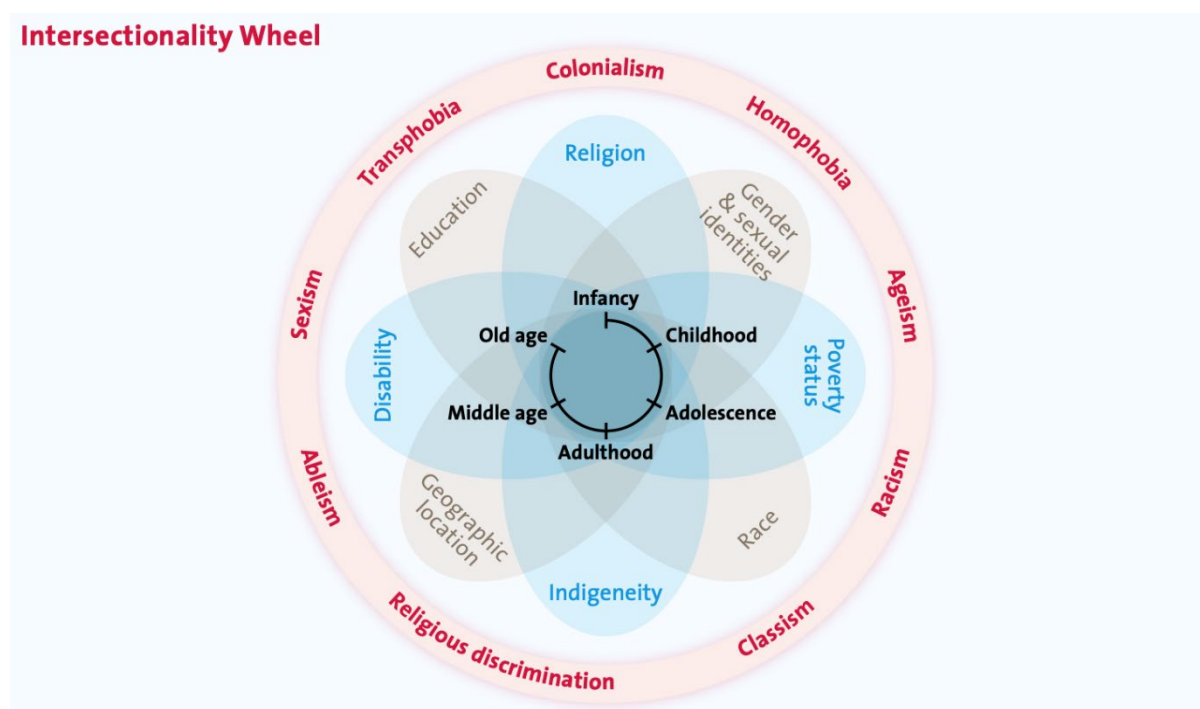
Intersectionality Wheel

Colonialism
Homophobia
Ageism
Racism
Classism
Religious discrimination
Ableism
Sexism
Transphobia

Religion
Gender & sexual identities
Poverty status
Race
Indigeneity
Geographic location
Disability
Education

Infancy
Childhood
Adolescence
Adulthood
Middle age
Old age